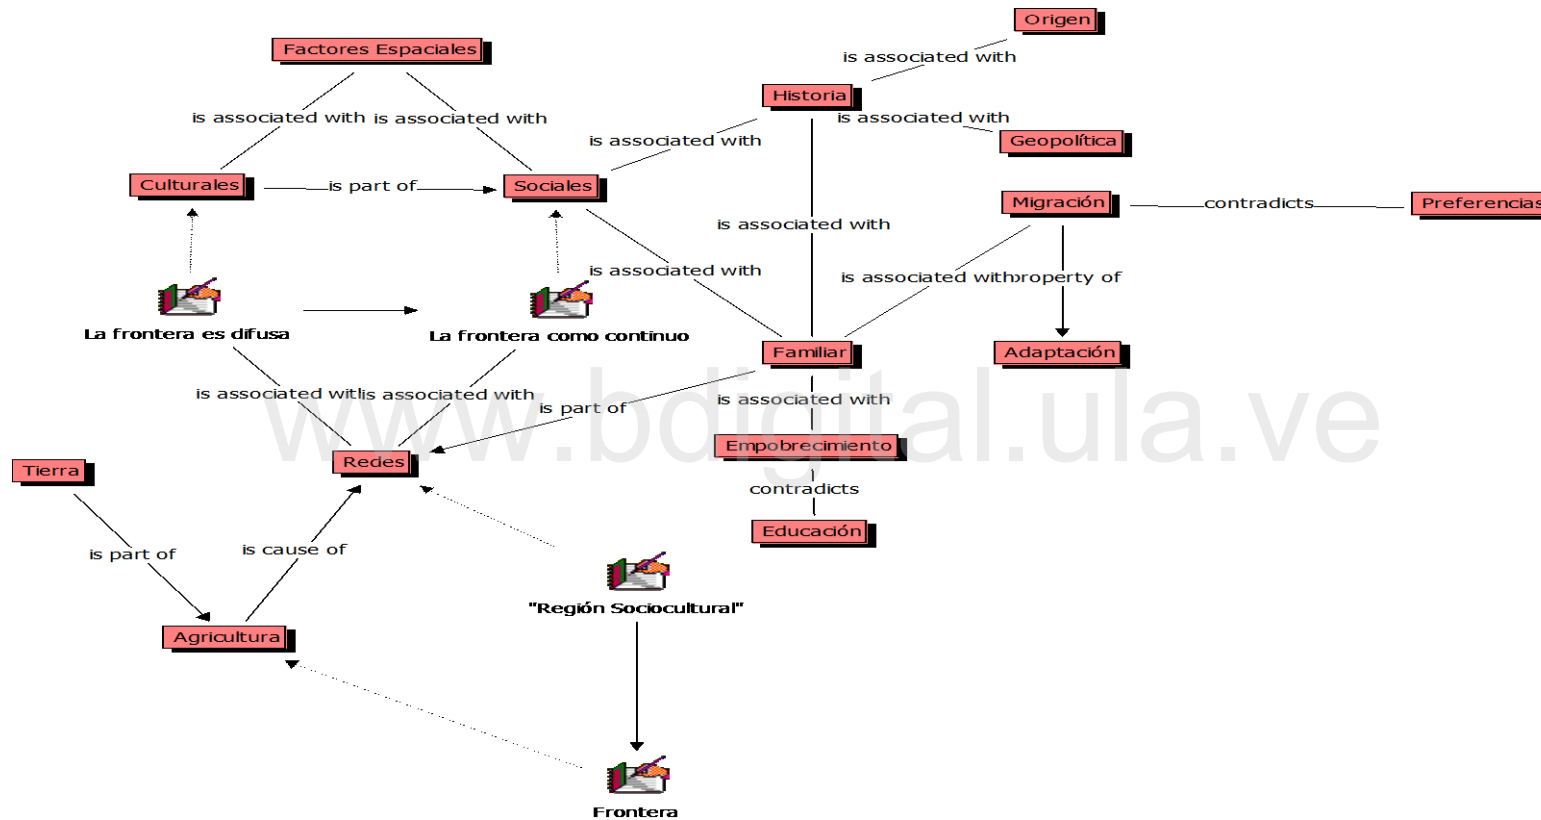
Origen

is associated with

Factores Espaciales

Historia

is associated with is associated with

is associated with

is associated with

Geopolítica

Culturales

is part of

Sociales

Migración

contradicts

Preferencias

is associated with

is associated with

is associated withproperty of

La frontera es difusa

La frontera como continuo

Familiar

Adaptación

is associated witlis associated with

is part of

is associated with

www.bdigital.ula.ve

Tierra

Redes

Empobrecimiento

contradicts

Educación

is part of

is cause of

"Región Sociocultural"

Agricultura

Frontera